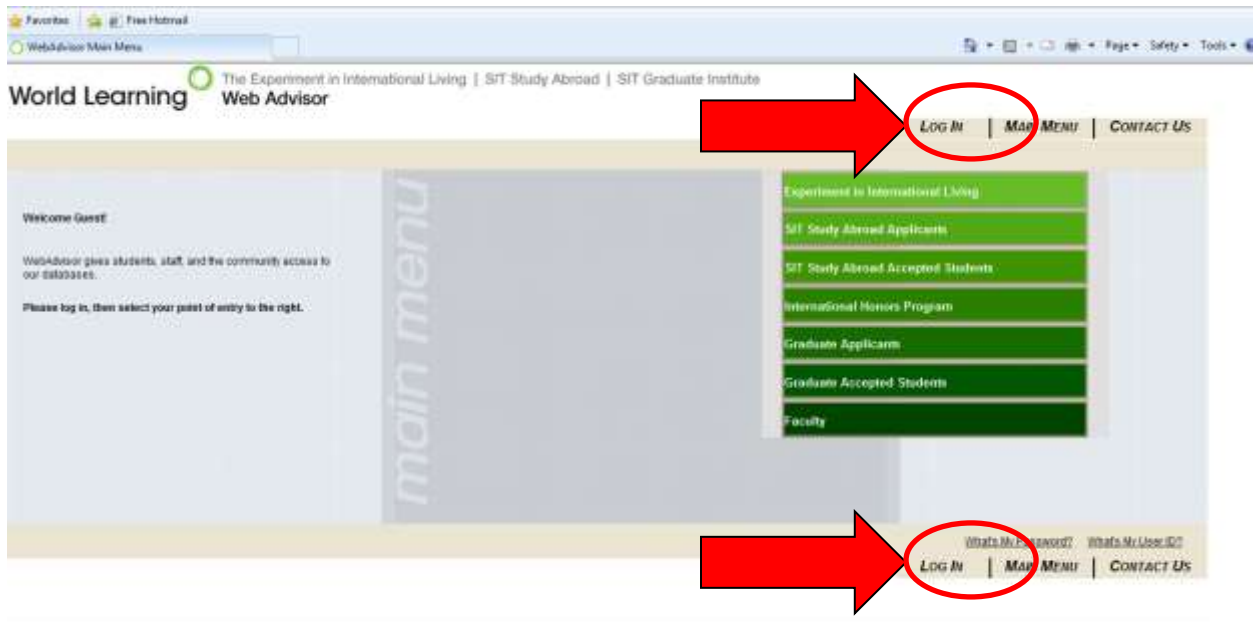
Favorites | Free Hotmail

WebAdvisor Main Menu

Page ▾ Safety ▾ Tools ▾

World Learning

The Experiment in International Living | SIT Study Abroad | SIT Graduate Institute

Web Advisor

LOG IN | MAIN MENU | CONTACT US

Welcome Guest!

WebAdvisor gives students, staff, and the community access to our databases.

Please log in, then select your point of entry to the right.

main menu

Experiment in International Living

SIT Study Abroad Applicants

SIT Study Abroad Accepted Students

International Honors Program

Graduate Applicants

Graduate Accepted Students

Faculty

What's My Password? What's My User ID?

LOG IN | MAIN MENU | CONTACT US